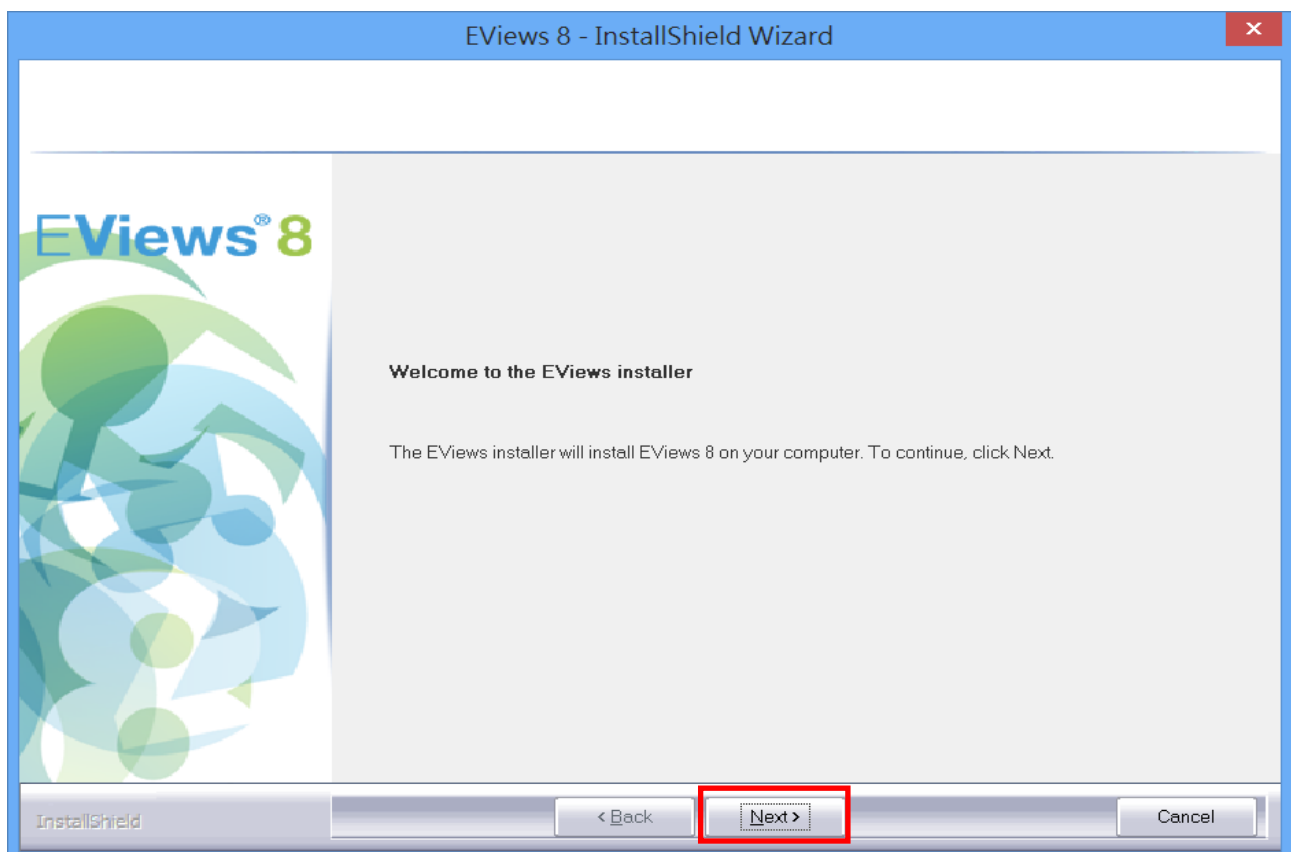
EViews 8 - InstallShield Wizard

×

EViews® 8

Welcome to the EViews installer

The EViews installer will install EViews 8 on your computer. To continue, click Next.

InstallShield

< Back

Next >

Cancel